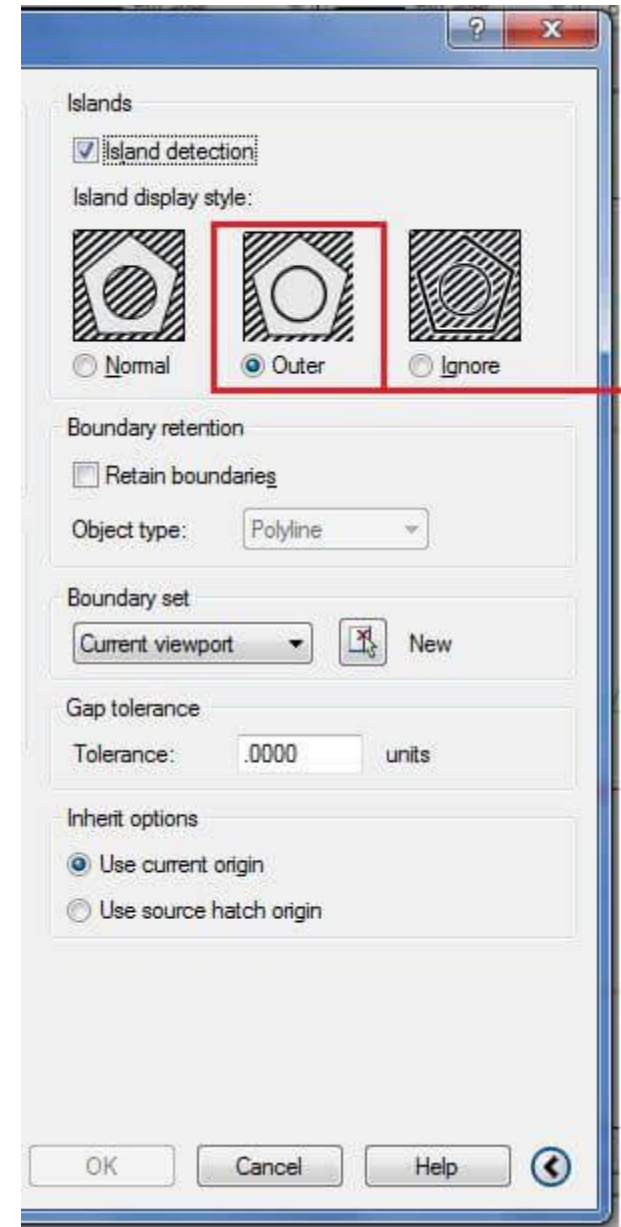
?
X

Islands

Island detection

Island display style:

Normal
Outer
Ignore

Boundary retention

Retain boundaries

Object type: Polyline

Boundary set

Current viewport
New

Gap tolerance

Tolerance: .0000 units

Inherit options

Use current origin

Use source hatch origin

OK
Cancel
Help